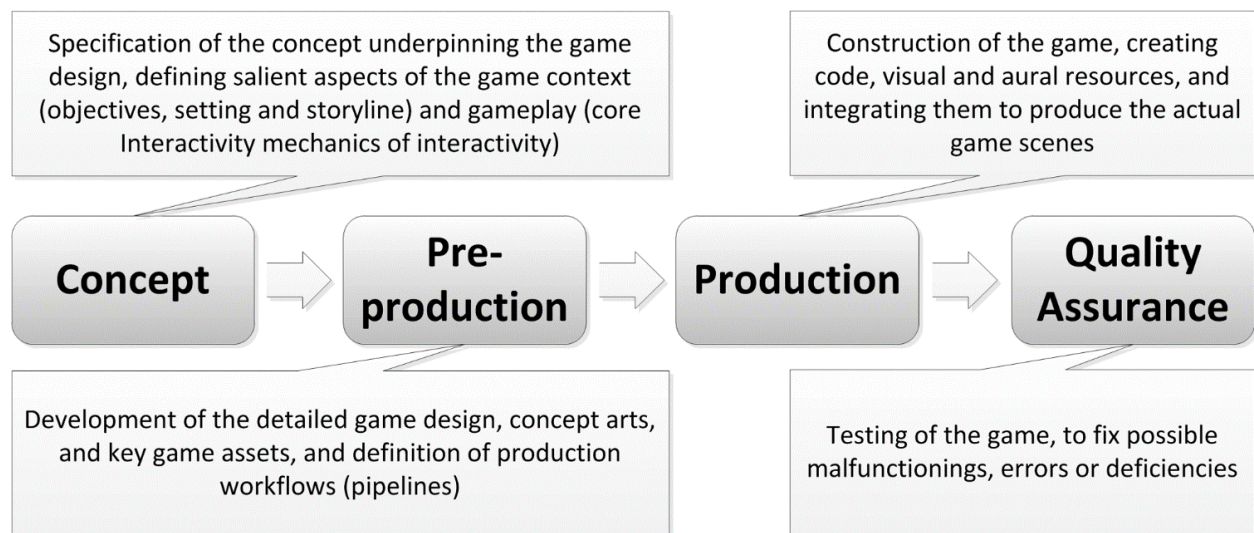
Specification of the concept underpinning the game design, defining salient aspects of the game context (objectives, setting and storyline) and gameplay (core Interactivity mechanics of interactivity)

Construction of the game, creating code, visual and aural resources, and integrating them to produce the actual game scenes

Concept

Pre-production

Production

Quality Assurance

Development of the detailed game design, concept arts, and key game assets, and definition of production workflows (pipelines)

Testing of the game, to fix possible malfunctionings, errors or deficiencies